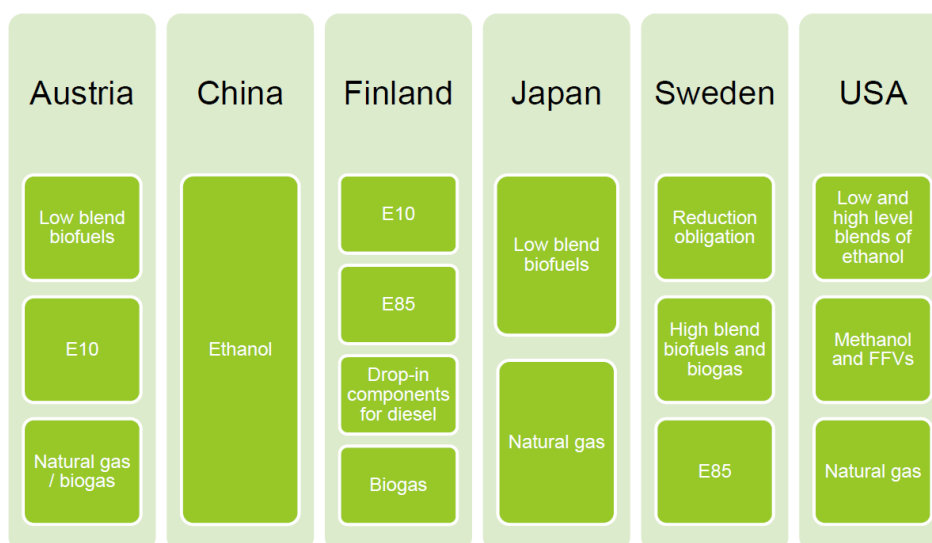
Austria

Low blend biofuels

E10

Natural gas / biogas

China

Ethanol

Finland

E10

E85

Drop-in components for diesel

Biogas

Japan

Low blend biofuels

Natural gas

Sweden

Reduction obligation

High blend biofuels and biogas

E85

USA

Low and high level blends of ethanol

Methanol and FFVs

Natural gas